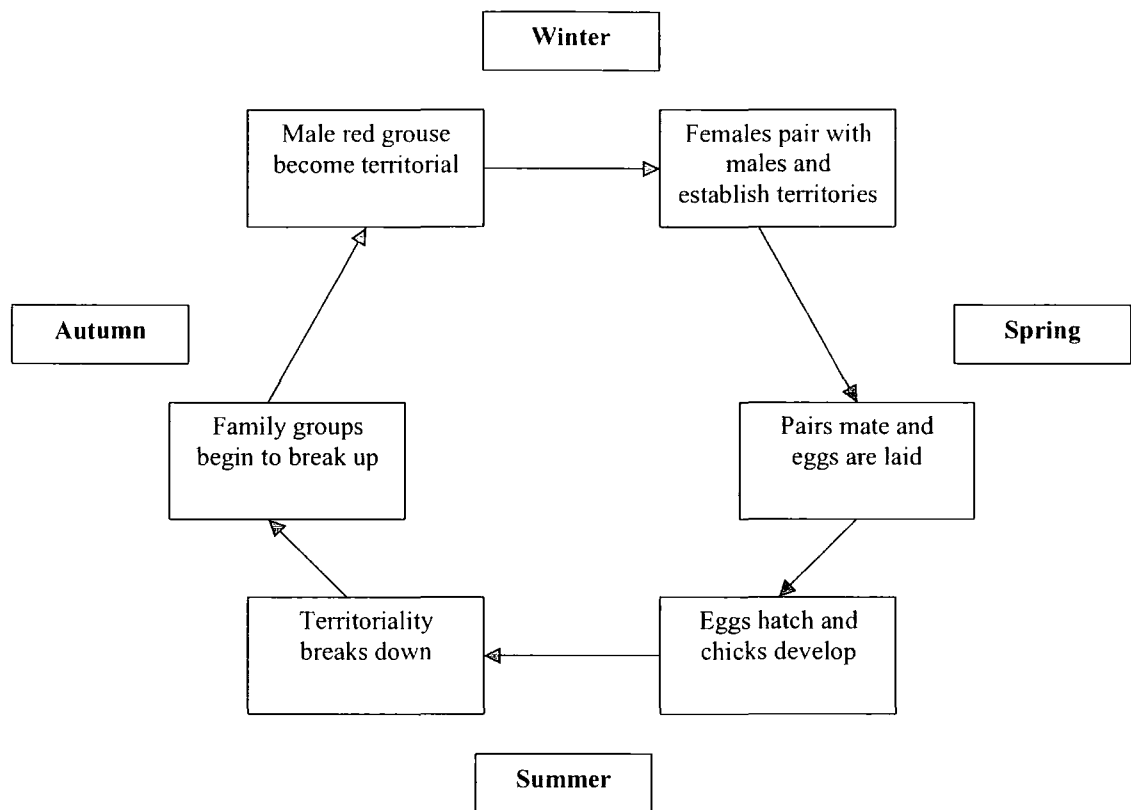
Winter

Male red grouse become territorial

Females pair with males and establish territories

Autumn

Spring

Family groups begin to break up

Pairs mate and eggs are laid

Territoriality breaks down

Eggs hatch and chicks develop

Summer